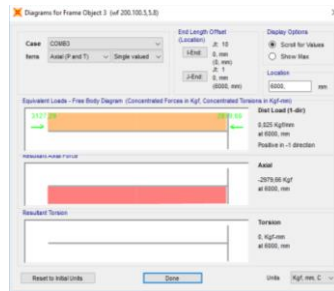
Diagrams for Frame Object 3 (sxf 200.100.5,5.8)

Case COMB3

Items Axial (P and T) Single valued

End Length Offset (Location)

I-End Jt: 10 0. mm (0. mm)

J-End Jt: 1 0. mm (6000. mm)

Display Options

Scroll for Values

Show Max

Location

6000. mm

Equivalent Loads - Free Body Diagram (Concentrated Forces in Kgf, Concentrated Torsions in Kgf-mm)

3127.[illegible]

2981.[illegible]

Dist Load (1-dir)

0.025 Kgf/mm at 6000. mm

Positive in -1 direction

Resultant Axial Force

Axial

-2979.66 Kgf at 6000. mm

Resultant Torsion

Torsion

0. Kgf-mm at 6000. mm

Reset to Initial Units

Done

Units Kgf, mm, C